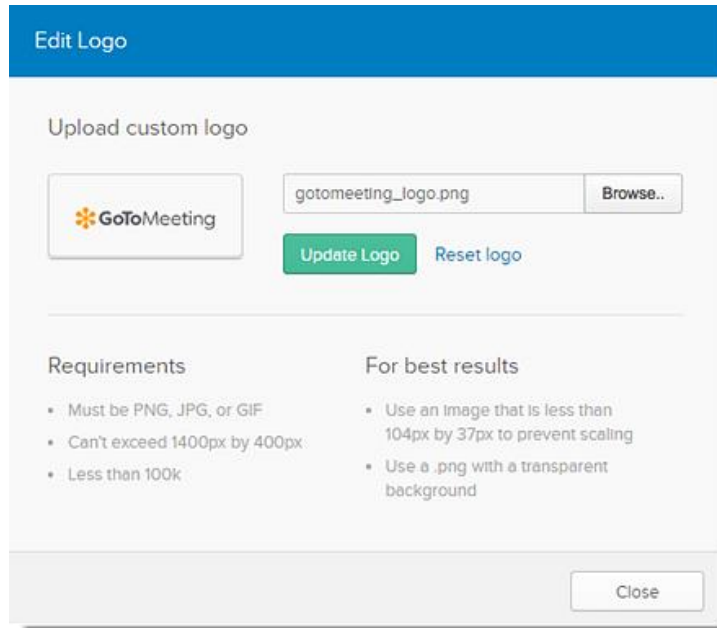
Edit Logo

Upload custom logo

GoToMeeting

gotomeeting_logo.png

Browse..

Update Logo

Reset logo

Requirements

- Must be PNG, JPG, or GIF
- Can't exceed 1400px by 400px
- Less than 100k

For best results

- Use an image that is less than 104px by 37px to prevent scaling
- Use a .png with a transparent background

Close